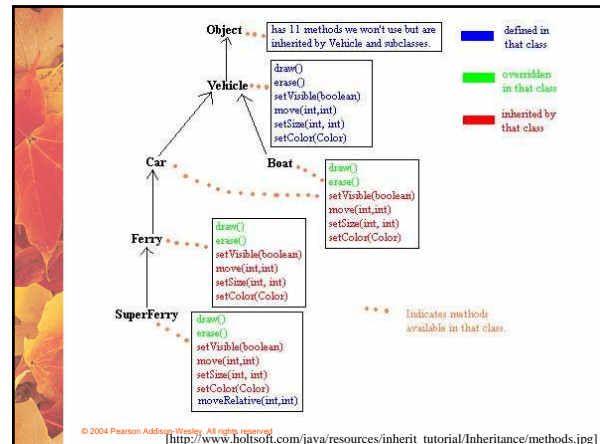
Object

has 11 methods we won't use but are inherited by Vehicle and subclasses.

defined in that class

overridden in that class

inherited by that class

Vehicle

draw()
erase()
setVisible(boolean)
move(int,int)
setSize(int, int)
setColor(Color)

Car

Boat

draw()
erase()
setVisible(boolean)
move(int,int)
setSize(int, int)
setColor(Color)

Ferry

draw()
erase()
setVisible(boolean)
move(int,int)
setSize(int, int)
setColor(Color)

SuperFerry

draw()
erase()
setVisible(boolean)
move(int,int)
setSize(int, int)
setColor(Color)
moveRelative(int,int)

Indicates methods available in that class.

© 2004 Pearson Addison-Wesley. All rights reserved

[http://www.holtsoft.com/java/resources/inherit_tutorial/Inheritance/methods.jpg]